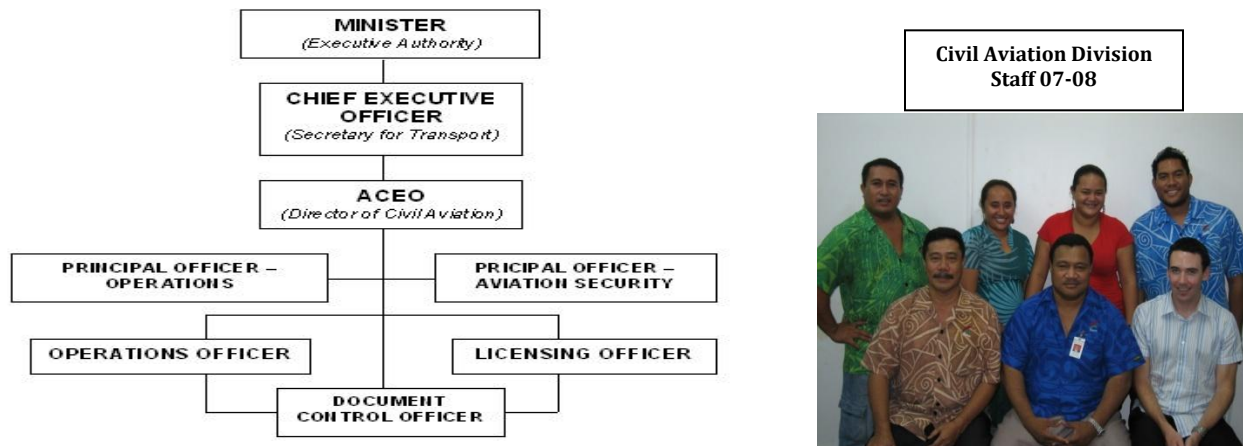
MINISTER
(Executive Authority)

CHIEF EXECUTIVE OFFICER
(Secretary for Transport)

ACEO
(Director of Civil Aviation)

PRINCIPAL OFFICER – OPERATIONS

PRICIPAL OFFICER – AVIATION SECURITY

OPERATIONS OFFICER

LICENSING OFFICER

DOCUMENT CONTROL OFFICER

Civil Aviation Division
Staff 07-08